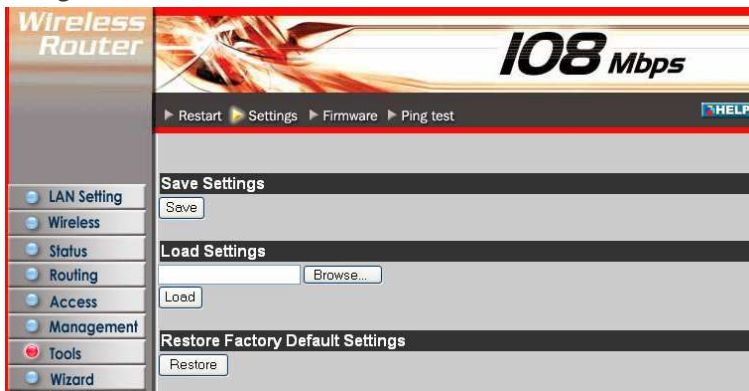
Wireless Router

108 Mbps

Restart Settings Firmware Ping test

HELP

LAN Setting
Wireless
Status
Routing
Access
Management
Tools
Wizard

Save Settings
Save

Load Settings
Browse...
Load

Restore Factory Default Settings
Restore